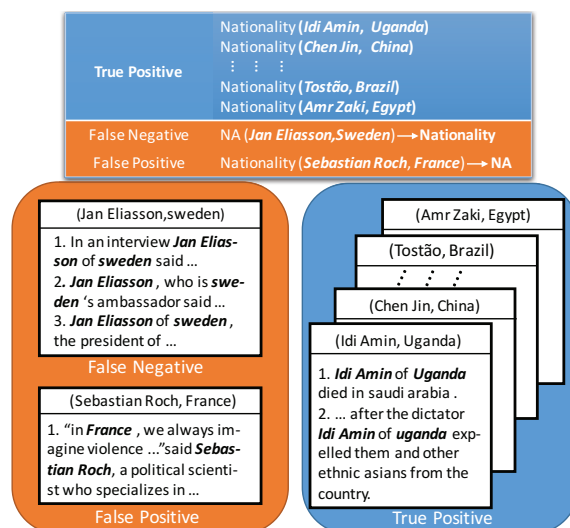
| | |
|---|---|
| True Positive | Nationality (*Idi Amin, Uganda*)<br>Nationality (*Chen Jin, China*)<br>⋮ ⋮ ⋮<br>Nationality (*Tostão, Brazil*)<br>Nationality (*Amr Zaki, Egypt*) |
| False Negative | NA (*Jan Eliasson,Sweden*) ⟶ **Nationality** |
| False Positive | Nationality (*Sebastian Roch, France*) ⟶ **NA** |

(Jan Eliasson,sweden)

1. In an interview ***Jan Eliasson*** of ***sweden*** said ...
2. ***Jan Eliasson*** , who is ***sweden*** 's ambassador said ...
3. ***Jan Eliasson*** of ***sweden*** , the president of ...

False Negative

(Sebastian Roch, France)

1. "in ***France*** , we always imagine violence ..."said ***Sebastian Roch***, a political scientist who specializes in ...

False Positive

(Amr Zaki, Egypt)

(Tostão, Brazil)

⋮ ⋮ ⋮

(Chen Jin, China)

(Idi Amin, Uganda)

1. ***Idi Amin*** of ***Uganda*** died in saudi arabia .
2. ... after the dictator ***Idi Amin*** of ***uganda*** expelled them and other ethnic asians from the country.

True Positive